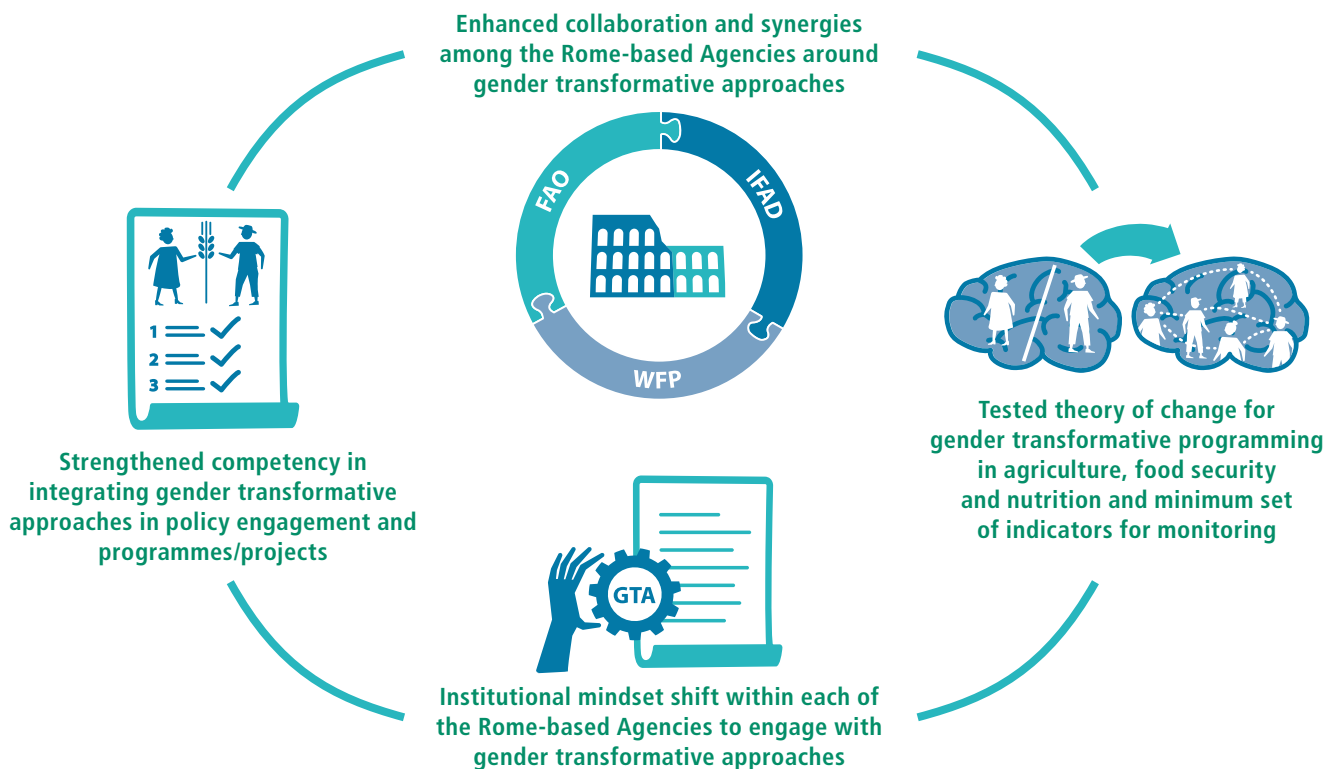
Enhanced collaboration and synergies among the Rome-based Agencies around gender transformative approaches

FAO

IFAD

WFP

1

2

3

Strengthened competency in integrating gender transformative approaches in policy engagement and programmes/projects

Tested theory of change for gender transformative programming in agriculture, food security and nutrition and minimum set of indicators for monitoring

GTA

Institutional mindset shift within each of the Rome-based Agencies to engage with gender transformative approaches